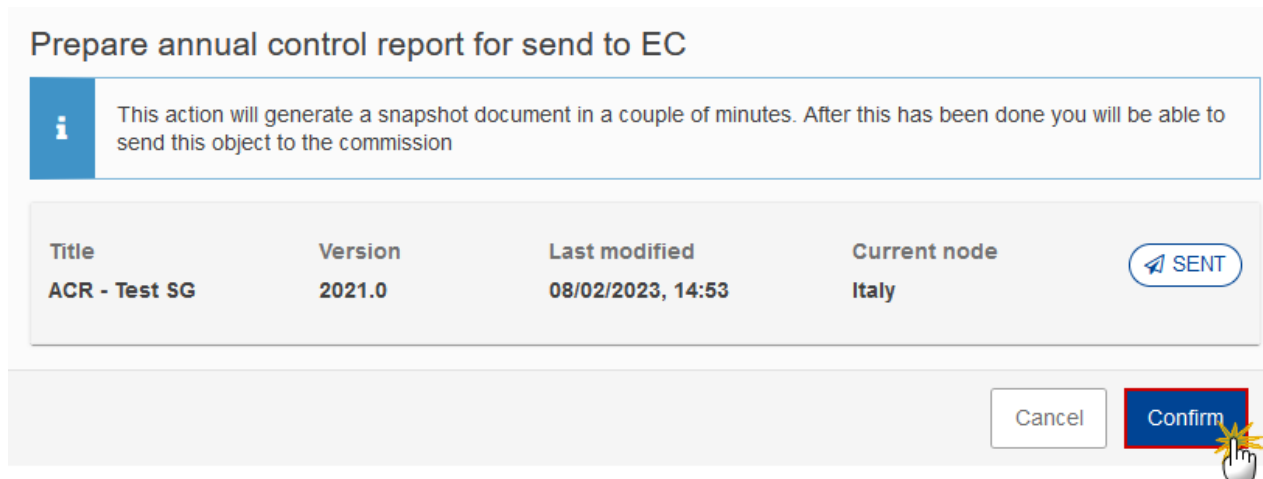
Prepare annual control report for send to EC

i

This action will generate a snapshot document in a couple of minutes. After this has been done you will be able to send this object to the commission

| Title | Version | Last modified | Current node |
|---|---|---|---|
| ACR - Test SG | 2021.0 | 08/02/2023, 14:53 | Italy |

SENT

Cancel

Confirm